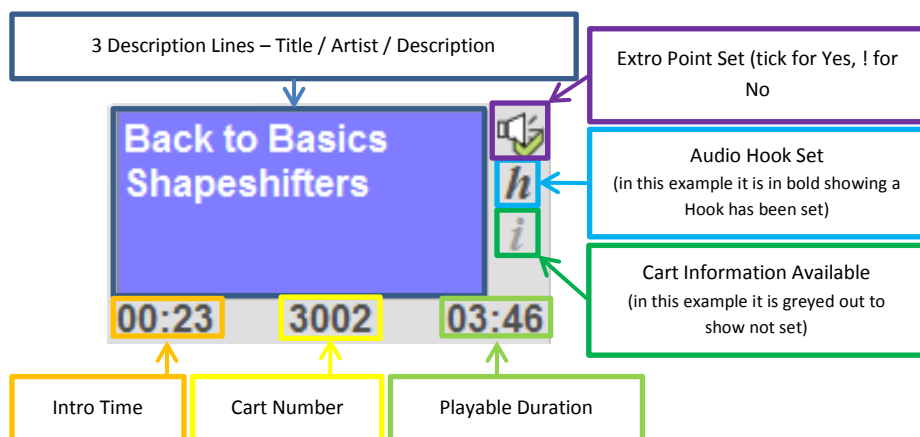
3 Description Lines – Title / Artist / Description

Extro Point Set (tick for Yes, ! for No

Back to Basics
Shapeshifters

Audio Hook Set
(in this example it is in bold showing a Hook has been set)

h

i

Cart Information Available
(in this example it is greyed out to show not set)

00:23

3002

03:46

Intro Time

Cart Number

Playable Duration